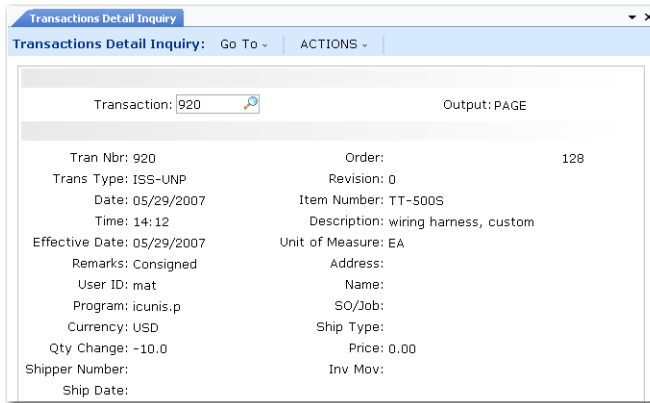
Transactions Detail Inquiry

Transactions Detail Inquiry: Go To ⌄ ACTIONS ⌄

Transaction: 920

Output: PAGE

Tran Nbr: 920
Trans Type: ISS-UNP
Date: 05/29/2007
Time: 14:12
Effective Date: 05/29/2007
Remarks: Consigned
User ID: mat
Program: icunis.p
Currency: USD
Qty Change: -10.0
Shipper Number:
Ship Date:

Order: 128
Revision: 0
Item Number: TT-500S
Description: wiring harness, custom
Unit of Measure: EA
Address:
Name:
SO/Job:
Ship Type:
Price: 0.00
Inv Mov: